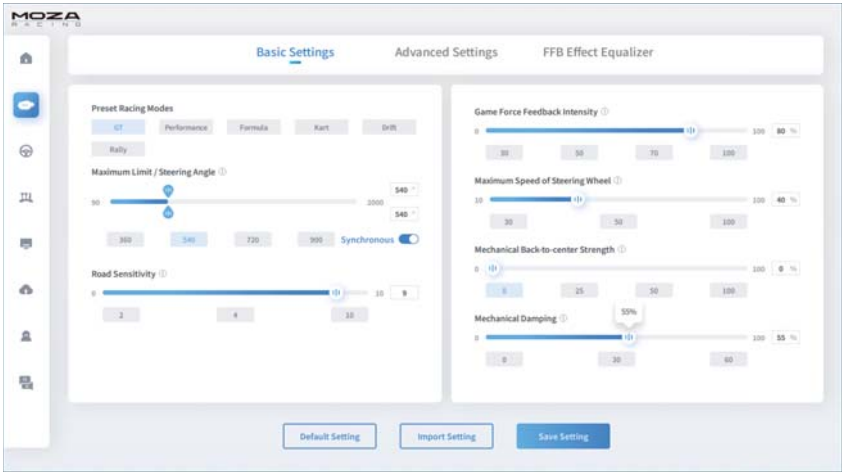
MOZA
RACING

Basic Settings
Advanced Settings
FFB Effect Equalizer

Preset Racing Modes
GT
Performance
Formula
Kart
Drift
Rally

Maximum Limit / Steering Angle
90
1000
540 °
540 °
360
540
720
900
Synchronous

Road Sensitivity
0
10
9
2
4
10

Game Force Feedback Intensity
0
100
80 %
30
50
70
100

Maximum Speed of Steering Wheel
10
100
40 %
30
50
100

Mechanical Back-to-center Strength
0
100
0 %
0
25
50
100

Mechanical Damping
55%
0
100
55 %
0
30
60

Default Setting
Import Setting
Save Setting